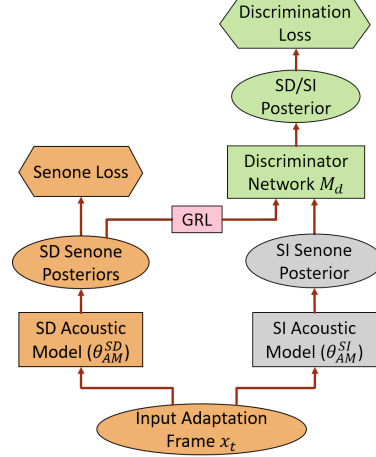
Discrimination Loss

SD/SI Posterior

Senone Loss

Discriminator Network $M_d$

GRL

SD Senone Posteriors

SI Senone Posterior

SD Acoustic Model $(\theta_{AM}^{SD})$

SI Acoustic Model $(\theta_{AM}^{SI})$

Input Adaptation Frame $x_t$